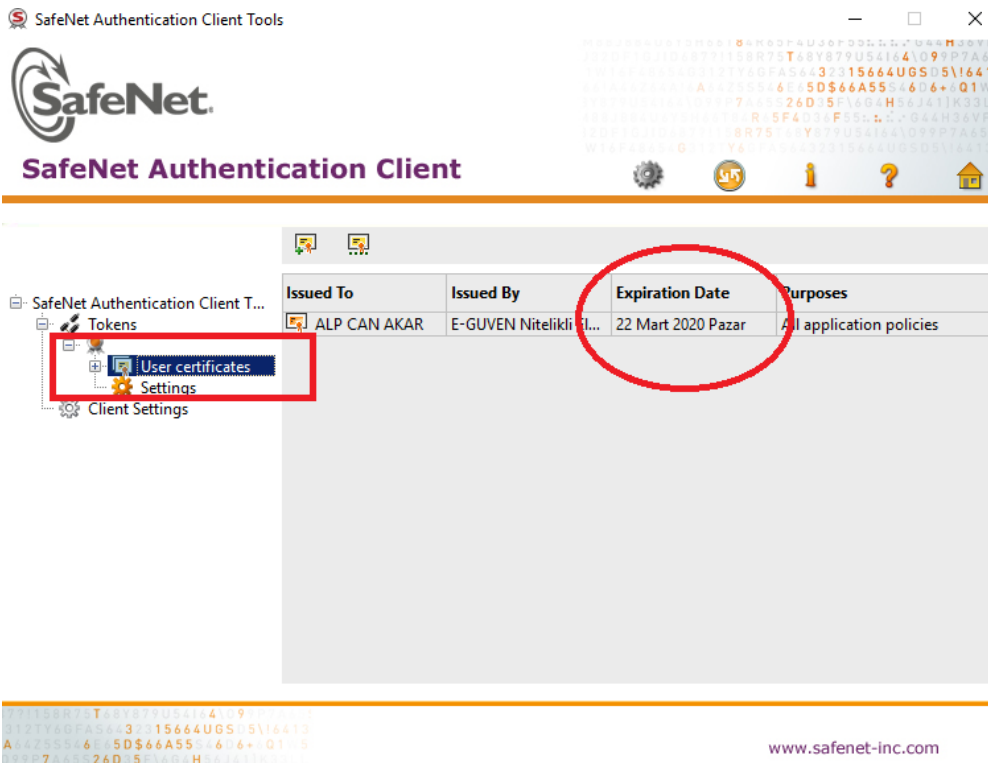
SafeNet Authentication Client Tools

SafeNet

SafeNet Authentication Client

SafeNet Authentication Client T...
Tokens
User certificates
Settings
Client Settings

| Issued To | Issued By | Expiration Date | Purposes |
|---|---|---|---|
| ALP CAN AKAR | E-GUVEN Nitelikli El... | 22 Mart 2020 Pazar | All application policies |

www.safenet-inc.com